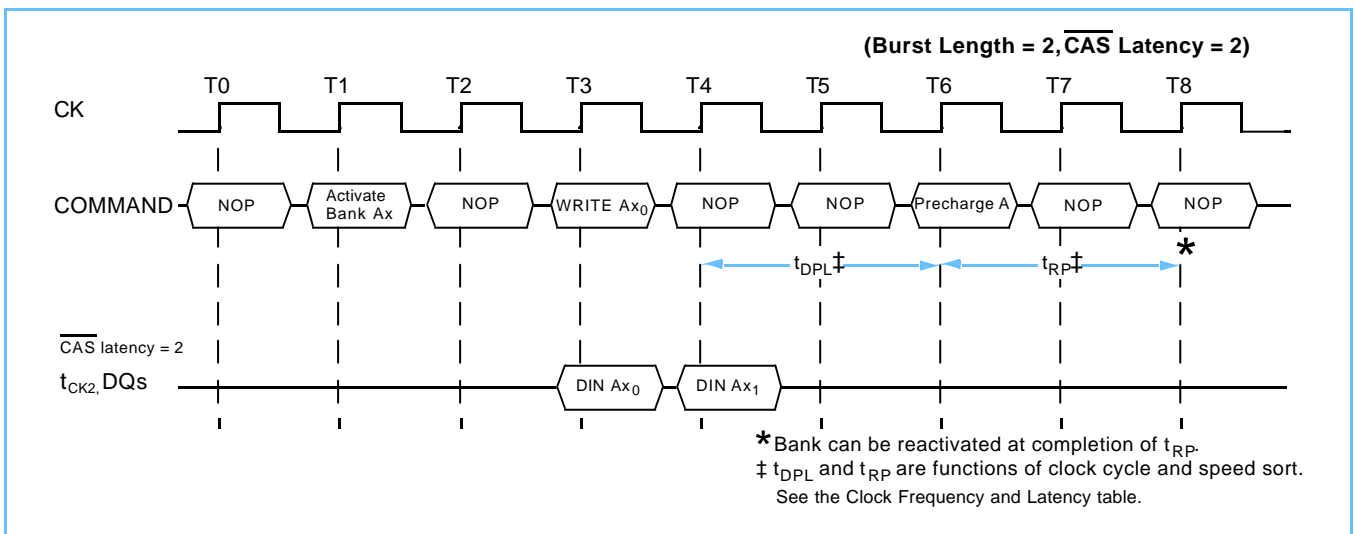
(Burst Length = 2, $\overline{\text{CAS}}$ Latency = 2)

T0 T1 T2 T3 T4 T5 T6 T7 T8

CK

COMMAND NOP Activate Bank Ax NOP WRITE $Ax_0$ NOP NOP Precharge A NOP NOP

$t_{DPL}$‡ $t_{RP}$‡ *

$\overline{\text{CAS}}$ latency = 2

$t_{CK2,}$ DQs DIN $Ax_0$ DIN $Ax_1$

* Bank can be reactivated at completion of $t_{RP}$.
‡ $t_{DPL}$ and $t_{RP}$ are functions of clock cycle and speed sort.
See the Clock Frequency and Latency table.